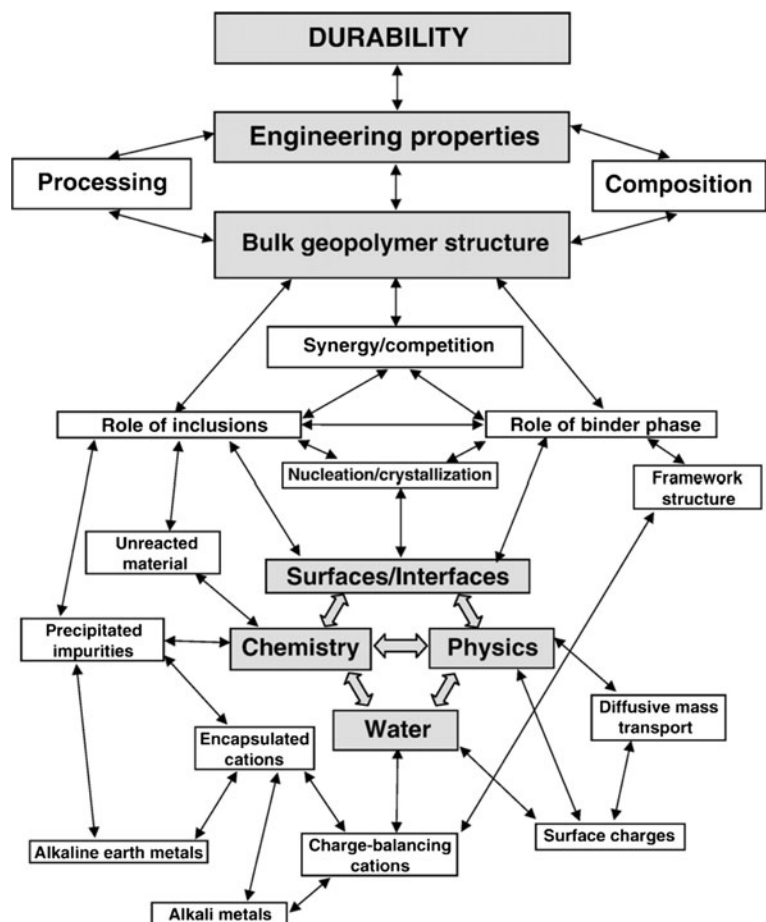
DURABILITY

Engineering properties

Processing

Composition

Bulk geopolymer structure

Synergy/competition

Role of inclusions

Role of binder phase

Nucleation/crystallization

Framework structure

Unreacted material

Surfaces/Interfaces

Precipitated impurities

Chemistry

Physics

Water

Diffusive mass transport

Encapsulated cations

Alkaline earth metals

Charge-balancing cations

Surface charges

Alkali metals